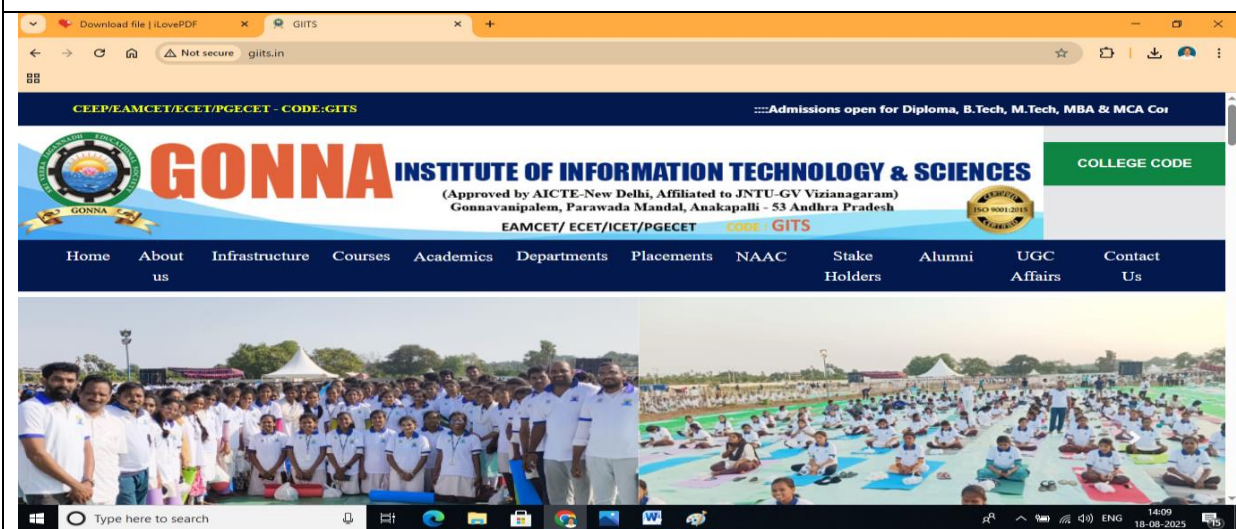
Download file | iLovePDF
GIITS
Not secure giits.in

CEEP/EAMCET/ECET/PGECET - CODE:GITS
::::Admissions open for Diploma, B.Tech, M.Tech, MBA & MCA Co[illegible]

GONNA
GONNA INSTITUTE OF INFORMATION TECHNOLOGY & SCIENCES
(Approved by AICTE-New Delhi, Affiliated to JNTU-GV Vizianagaram)
Gonnavanipalem, Parawada Mandal, Anakapalli - 53 Andhra Pradesh
EAMCET/ ECET/ICET/PGECET CODE : GITS
ISO 9001:2015
COLLEGE CODE

Home About us Infrastructure Courses Academics Departments Placements NAAC Stake Holders Alumni UGC Affairs Contact Us

Type here to search
ENG 14:09 18-08-2025